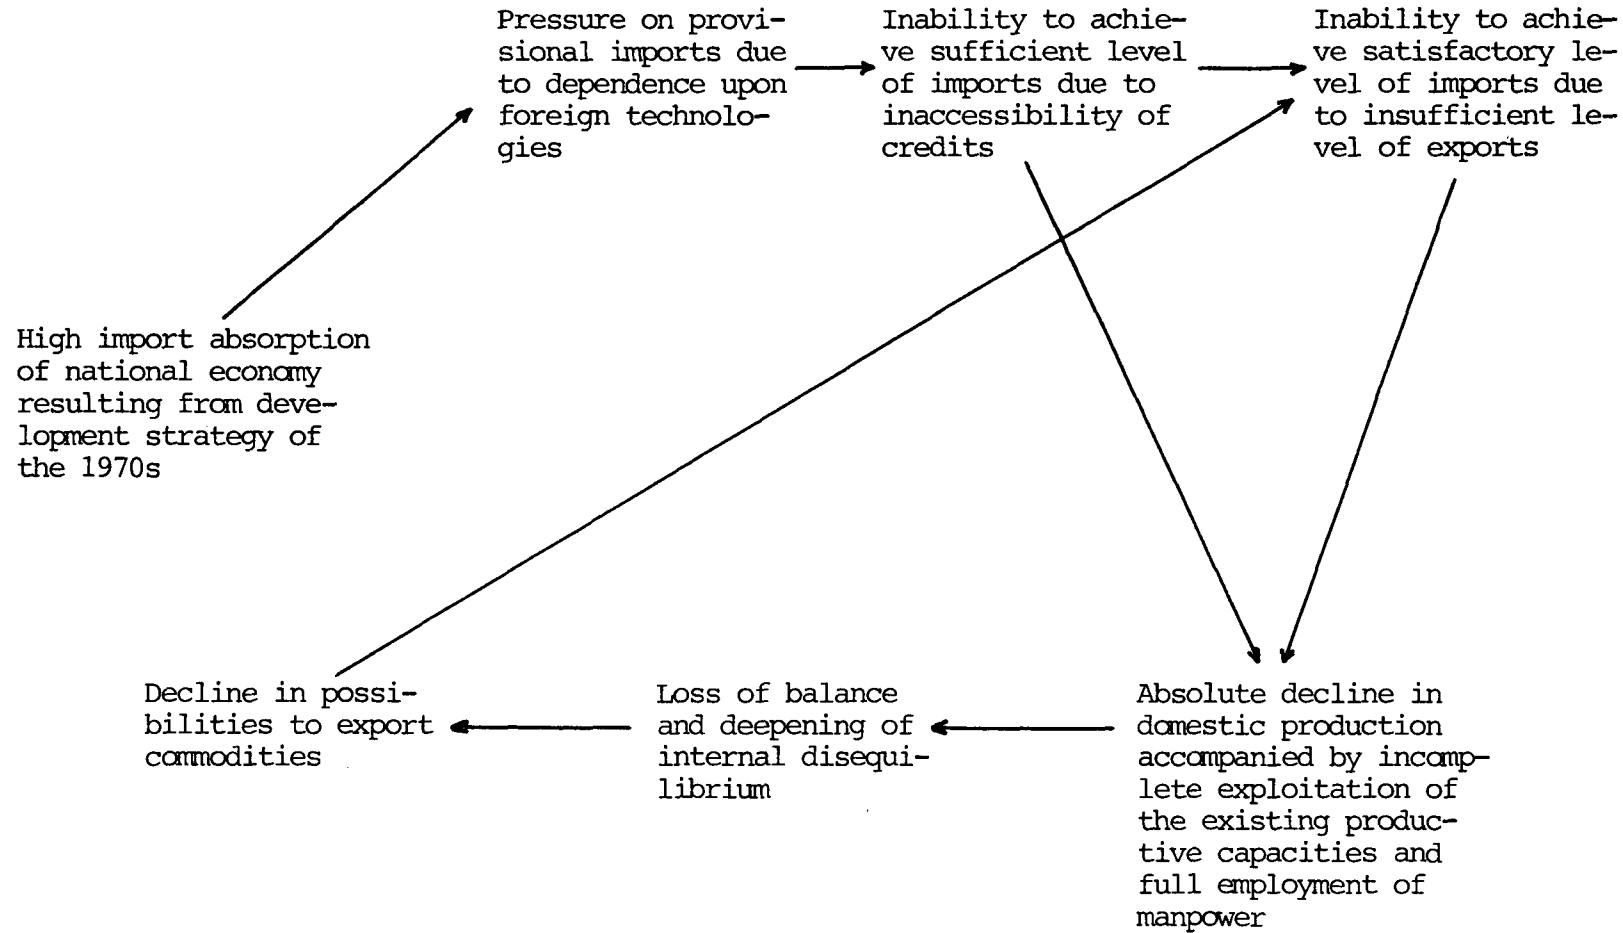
Pressure on provisional imports due to dependence upon foreign technologies

Inability to achieve sufficient level of imports due to inaccessibility of credits

Inability to achieve satisfactory level of imports due to insufficient level of exports

High import absorption of national economy resulting from development strategy of the 1970s

Decline in possibilities to export commodities

Loss of balance and deepening of internal disequilibrium

Absolute decline in domestic production accompanied by incomplete exploitation of the existing productive capacities and full employment of manpower